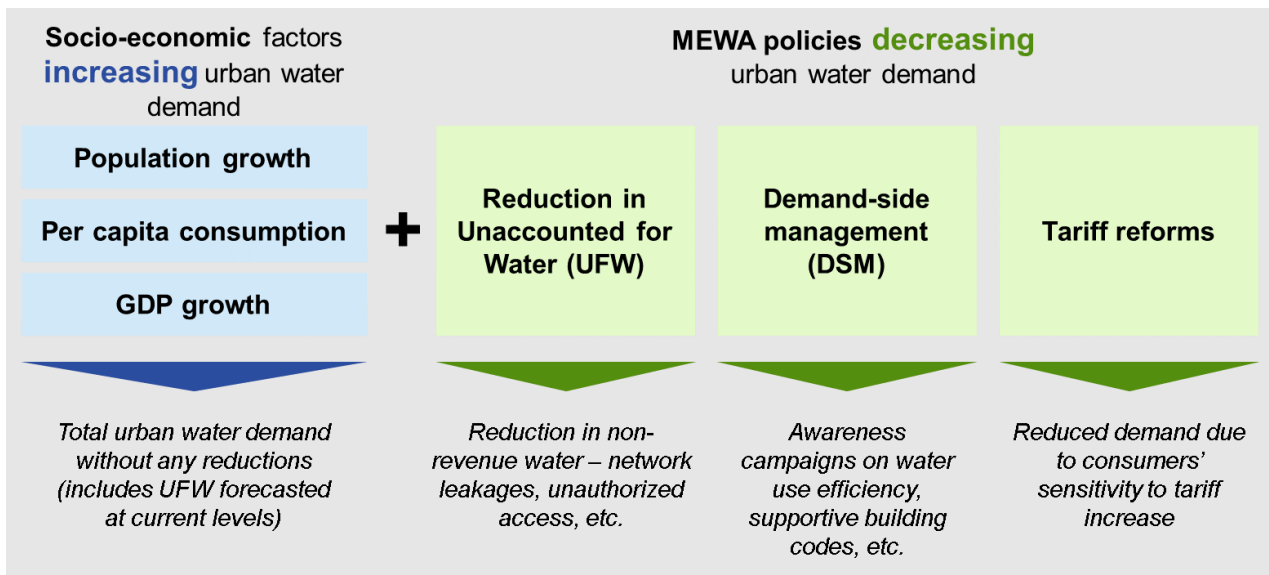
Socio-economic factors increasing urban water demand

MEWA policies decreasing urban water demand

Population growth

Per capita consumption

GDP growth

+

Reduction in Unaccounted for Water (UFW)

Demand-side management (DSM)

Tariff reforms

Total urban water demand without any reductions (includes UFW forecasted at current levels)

Reduction in non-revenue water – network leakages, unauthorized access, etc.

Awareness campaigns on water use efficiency, supportive building codes, etc.

Reduced demand due to consumers' sensitivity to tariff increase